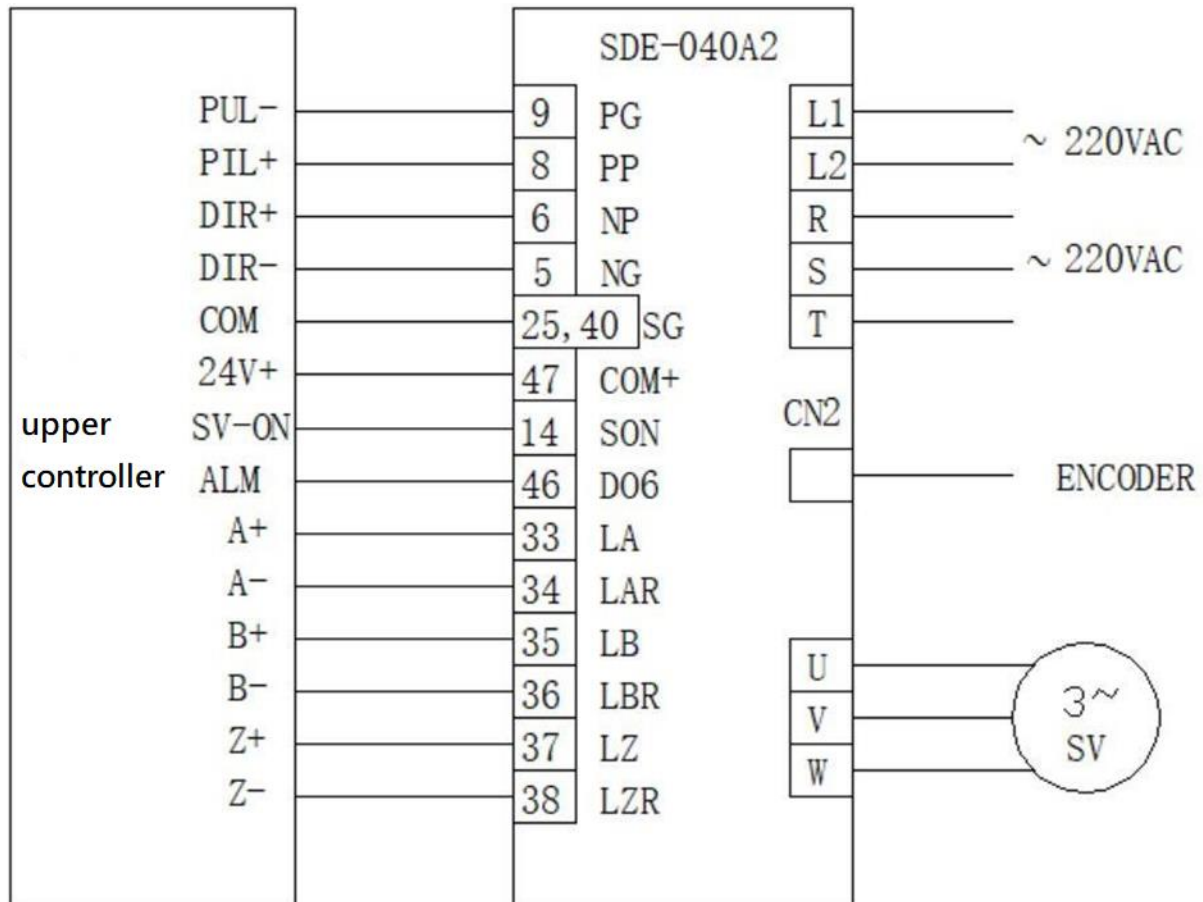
SDE-040A2

upper controller

PUL-
PIL+
DIR+
DIR-
COM
24V+
SV-ON
ALM
A+
A-
B+
B-
Z+
Z-

| | |
|---|---|
| 9 | PG |
| 8 | PP |
| 6 | NP |
| 5 | NG |
| 25, 40 | SG |
| 47 | COM+ |
| 14 | SON |
| 46 | DO6 |
| 33 | LA |
| 34 | LAR |
| 35 | LB |
| 36 | LBR |
| 37 | LZ |
| 38 | LZR |

L1
L2
R
S
T

~ 220VAC
~ 220VAC

CN2

ENCODER

U
V
W

3~
SV